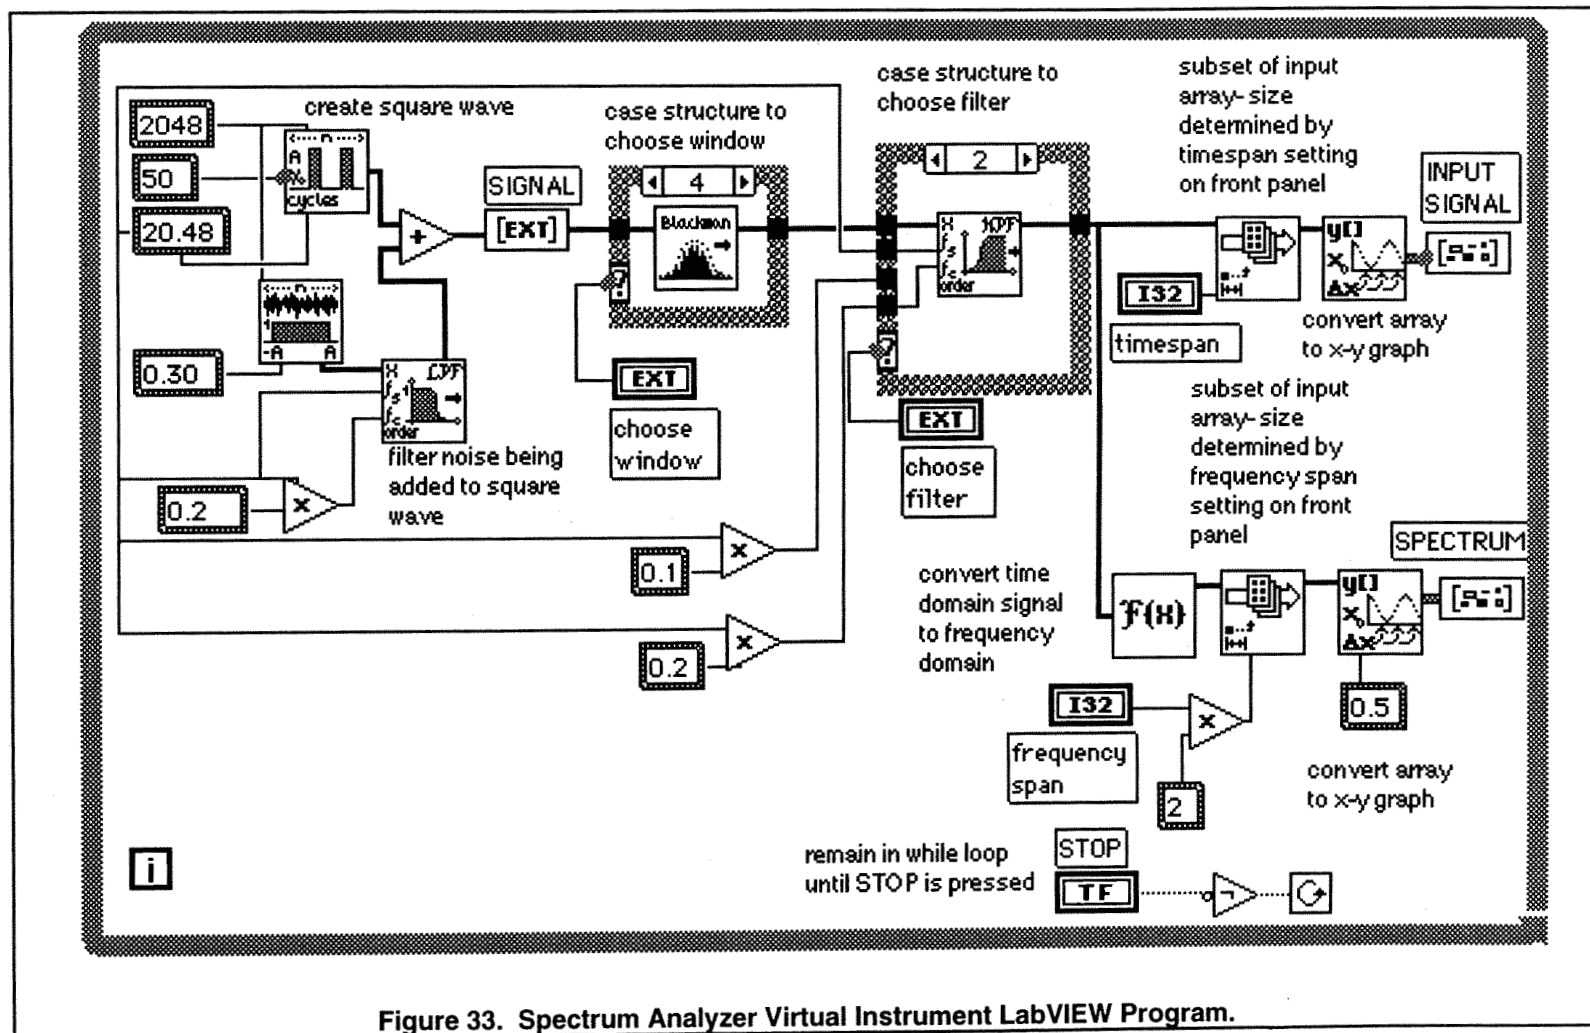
2048
50
20.48
create square wave
A
cycles
+
SIGNAL
[EXT]
case structure to choose window
4
Blackman
?
EXT
choose window
-A
A
0.30
X
$f_s$
$f_c$
order
LPF
filter noise being added to square wave
0.2
x
0.1
x
0.2
x
case structure to choose filter
2
X
$f_s$
$f_c$
order
HPF
?
EXT
choose filter
subset of input array- size determined by timespan setting on front panel
INPUT SIGNAL
I32
timespan
y[]
$x_0$
Δx
convert array to x-y graph
subset of input array- size determined by frequency span setting on front panel
SPECTRUM
convert time domain signal to frequency domain
$\mathcal{F}(x)$
I32
frequency span
x
2
y[]
$x_0$
Δx
0.5
convert array to x-y graph
remain in while loop until STOP is pressed
STOP
TF
i

Figure 33. Spectrum Analyzer Virtual Instrument LabVIEW Program.